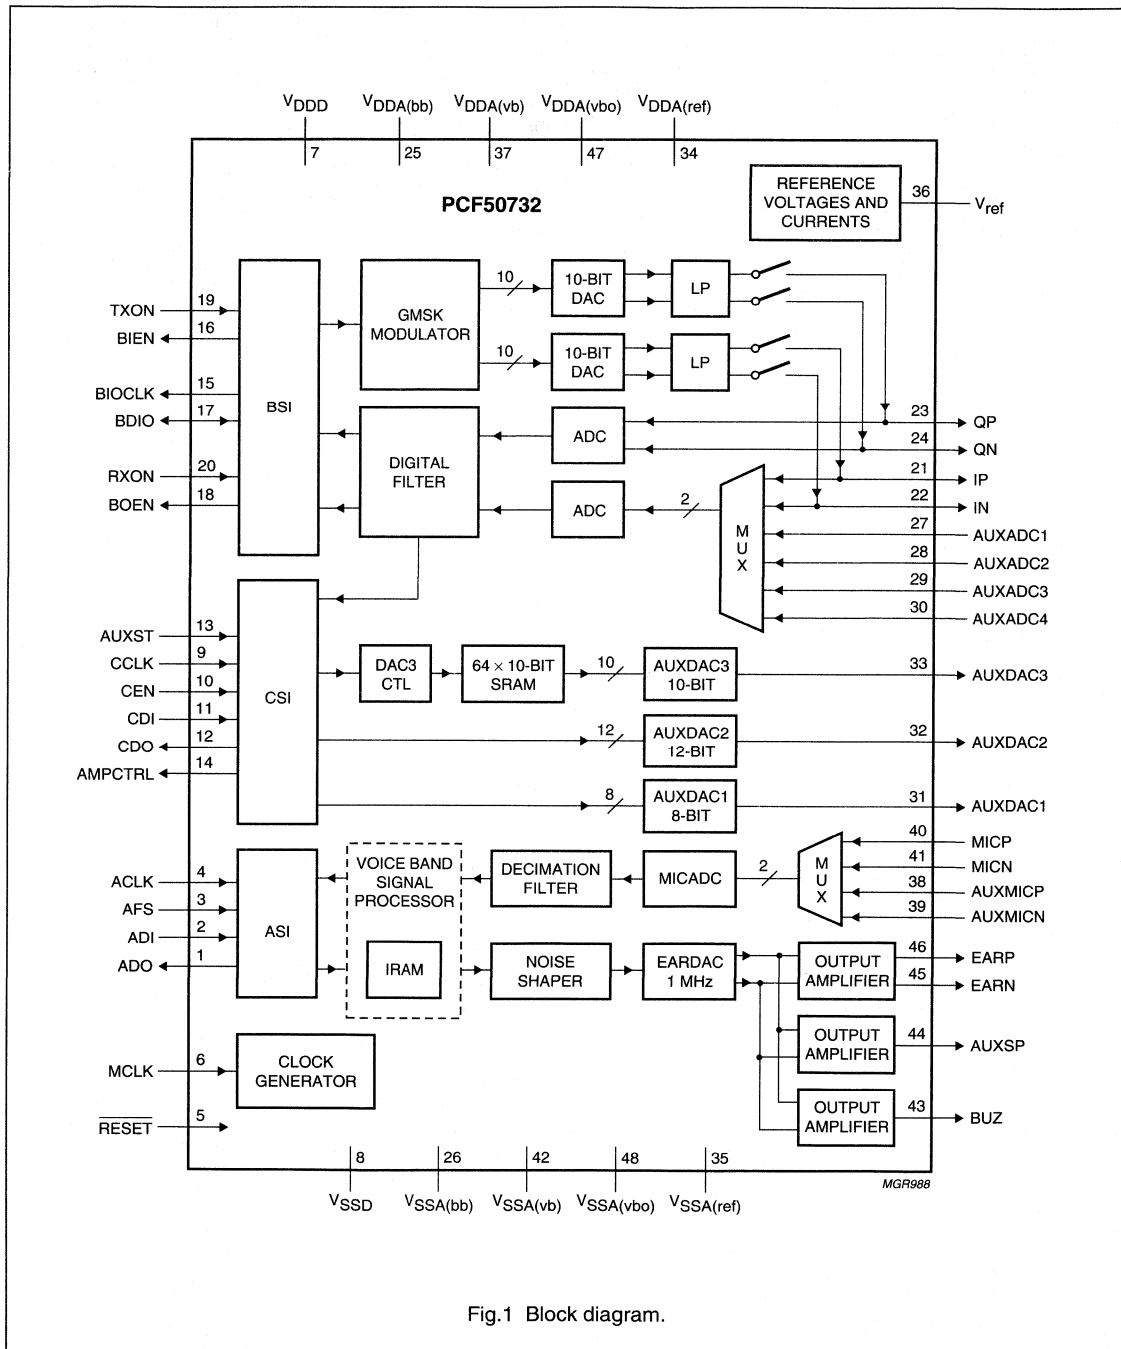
$V_{DDD}$ $V_{DDA(bb)}$ $V_{DDA(vb)}$ $V_{DDA(vbo)}$ $V_{DDA(ref)}$

7 25 37 47 34

PCF50732

REFERENCE VOLTAGES AND CURRENTS

36

$V_{ref}$

TXON 19
BIEN 16
BIOCLK 15
BDIO 17
RXON 20
BOEN 18

BSI

GMSK MODULATOR

10

10-BIT DAC

LP

10

10-BIT DAC

LP

DIGITAL FILTER

ADC

ADC

2

M U X

23 QP
24 QN
21 IP
22 IN
27 AUXADC1
28 AUXADC2
29 AUXADC3
30 AUXADC4

AUXST 13
CCLK 9
CEN 10
CDI 11
CDO 12
AMPCTRL 14

CSI

DAC3 CTL

$64 \times 10$-BIT SRAM

10

AUXDAC3 10-BIT

33 AUXDAC3

12

AUXDAC2 12-BIT

32 AUXDAC2

8

AUXDAC1 8-BIT

31 AUXDAC1

40 MICP
41 MICN
38 AUXMICP
39 AUXMICN

M U X

2

MICADC

DECIMATION FILTER

VOICE BAND SIGNAL PROCESSOR

IRAM

ACLK 4
AFS 3
ADI 2
ADO 1

ASI

NOISE SHAPER

EARDAC 1 MHz

OUTPUT AMPLIFIER

46 EARP
45 EARN

OUTPUT AMPLIFIER

44 AUXSP

OUTPUT AMPLIFIER

43 BUZ

MCLK 6

CLOCK GENERATOR

$\overline{RESET}$ 5

8 26 42 48 35

$V_{SSD}$ $V_{SSA(bb)}$ $V_{SSA(vb)}$ $V_{SSA(vbo)}$ $V_{SSA(ref)}$

MGR988

Fig.1 Block diagram.